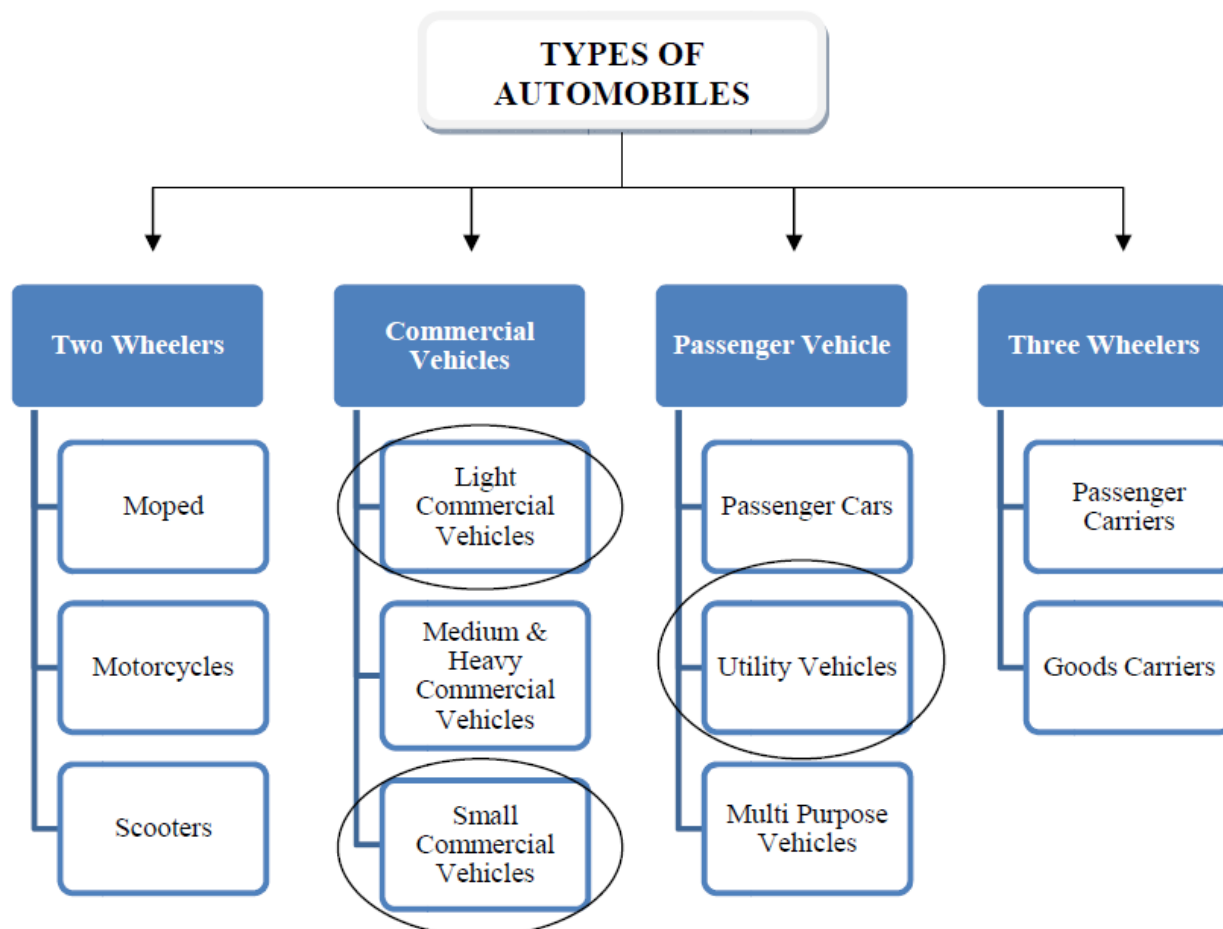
TYPES OF AUTOMOBILES

Two Wheelers

Moped

Motorcycles

Scooters

Commercial Vehicles

Light Commercial Vehicles

Medium & Heavy Commercial Vehicles

Small Commercial Vehicles

Passenger Vehicle

Passenger Cars

Utility Vehicles

Multi Purpose Vehicles

Three Wheelers

Passenger Carriers

Goods Carriers